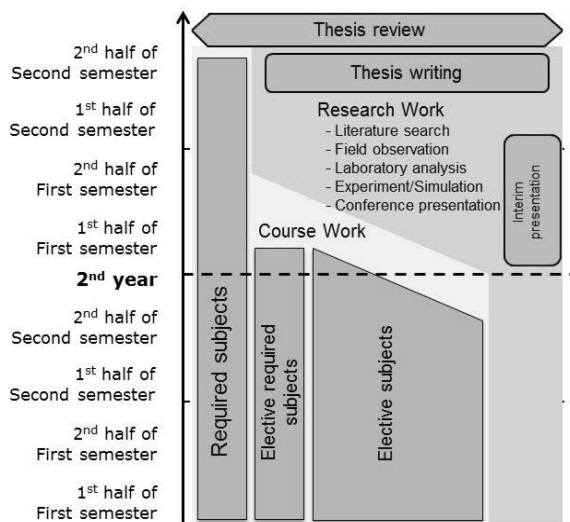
Thesis review

2$^{nd}$ half of Second semester

1$^{st}$ half of Second semester

2$^{nd}$ half of First semester

1$^{st}$ half of First semester

**2$^{nd}$ year**

2$^{nd}$ half of Second semester

1$^{st}$ half of Second semester

2$^{nd}$ half of First semester

1$^{st}$ half of First semester

Thesis writing

Research Work
- Literature search
- Field observation
- Laboratory analysis
- Experiment/Simulation
- Conference presentation

Interim presentation

Course Work

Required subjects

Elective required subjects

Elective subjects